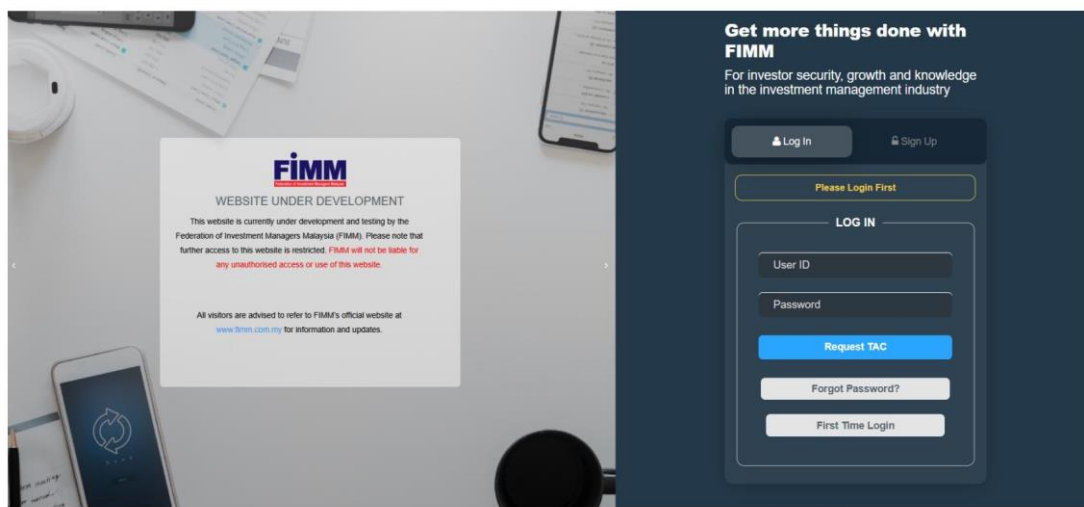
FIMM
Federation of Investment Managers Malaysia

WEBSITE UNDER DEVELOPMENT

This website is currently under development and testing by the Federation of Investment Managers Malaysia (FIMM). Please note that further access to this website is restricted. FIMM will not be liable for any unauthorised access or use of this website.

All visitors are advised to refer to FIMM's official website at www.fimm.com.my for information and updates.

Get more things done with FIMM

For investor security, growth and knowledge in the investment management industry

Log In
Sign Up

Please Login First

LOG IN

User ID

Password

Request TAC

Forgot Password?

First Time Login